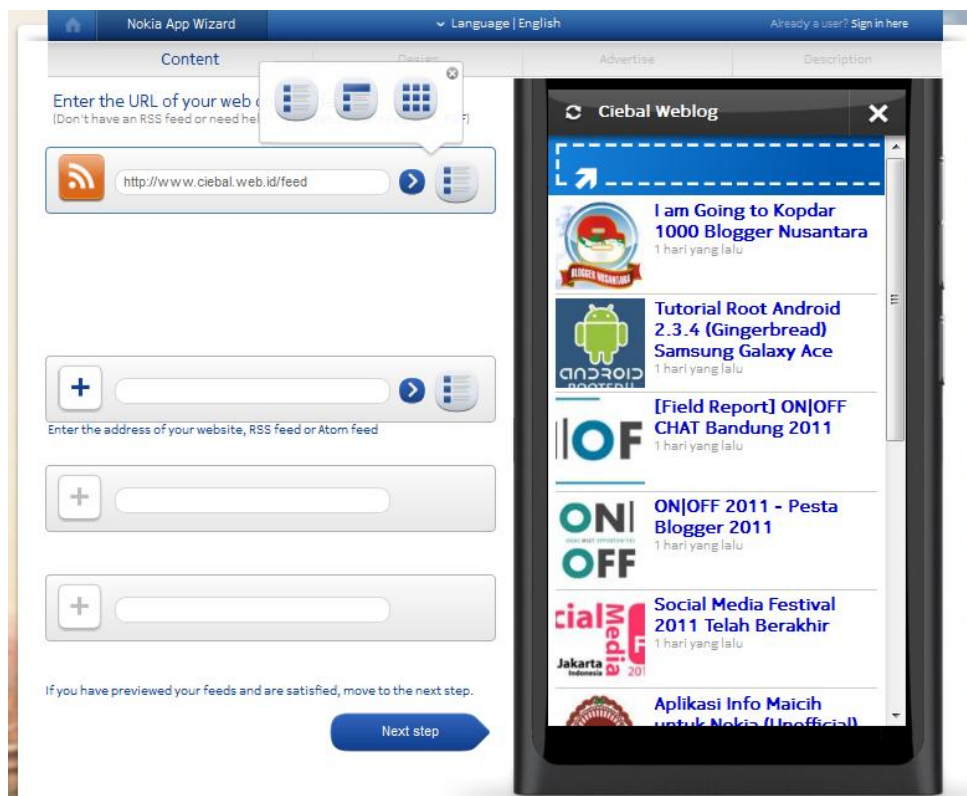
Nokia App Wizard
Language | English
Already a user? Sign in here

Content
Design
Advertise
Description

Enter the URL of your web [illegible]
(Don't have an RSS feed or need hel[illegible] F)

http://www.ciebal.web.id/feed

Enter the address of your website, RSS feed or Atom feed

If you have previewed your feeds and are satisfied, move to the next step.

Next step

Ciebal Weblog

I am Going to Kopdar 1000 Blogger Nusantara
1 hari yang lalu

Tutorial Root Android 2.3.4 (Gingerbread) Samsung Galaxy Ace
1 hari yang lalu

[Field Report] ON|OFF CHAT Bandung 2011
1 hari yang lalu

ON|OFF 2011 - Pesta Blogger 2011
1 hari yang lalu

Social Media Festival 2011 Telah Berakhir
1 hari yang lalu

Aplikasi Info Maicih untuk Nokia (Unofficial)